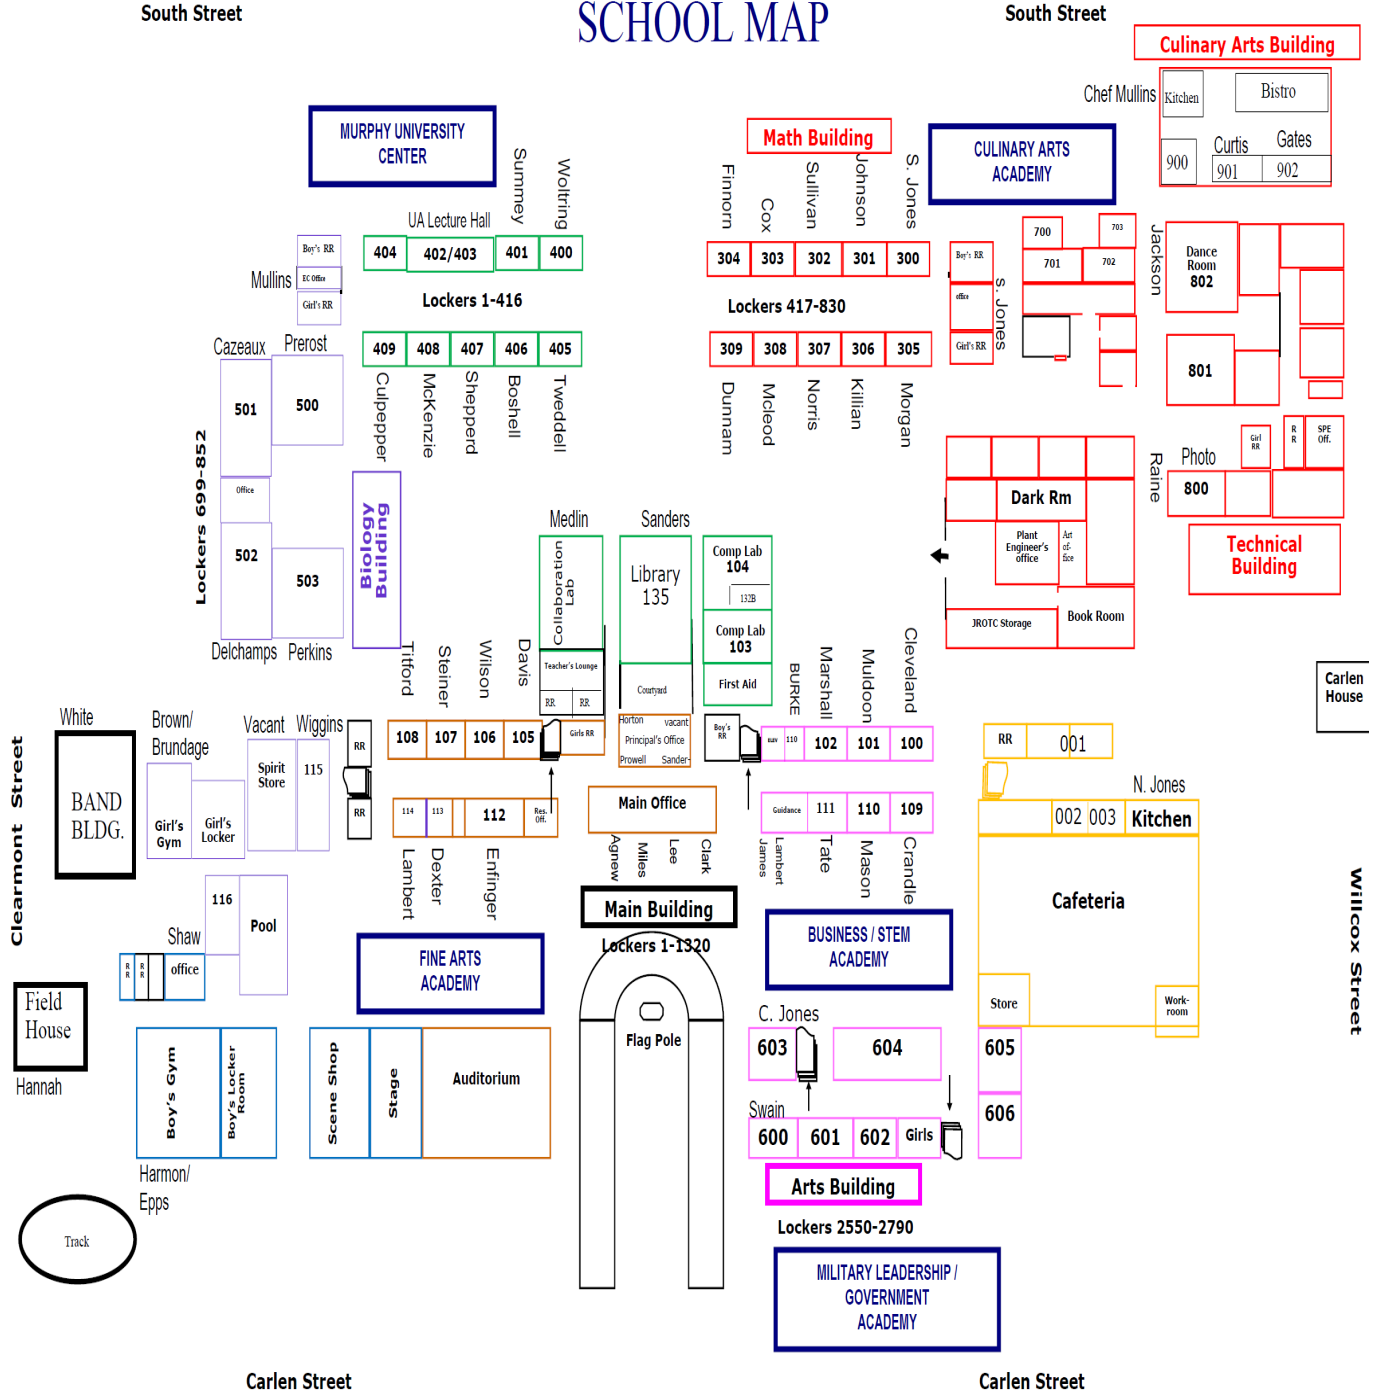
South Street

SCHOOL MAP

South Street

Culinary Arts Building

Chef Mullins

Kitchen

Bistro

900

Curtis

Gates

901

902

MURPHY UNIVERSITY CENTER

Summey

Woltring

UA Lecture Hall

Boy's RR

EC Office

Girl's RR

Mullins

404

402/403

401

400

Lockers 1-416

Math Building

Finnorn

Cox

Sullivan

Johnson

S. Jones

CULINARY ARTS ACADEMY

304

303

302

301

300

Lockers 417-830

Boy's RR

office

Girl's RR

S. Jones

700

703

701

702

Jackson

Dance Room 802

Cazeaux

Prerost

409

408

407

406

405

309

308

307

306

305

801

Culpepper

McKenzie

Shepperd

Boshell

Tweddell

Dunnam

Mcleod

Norris

Killian

Morgan

501

500

Office

Lockers 699-852

Biology Building

502

503

Delchamps

Perkins

Girl RR

R R

SPE Off.

Raine

Photo

800

Dark Rm

Plant Engineer's office

Art office

Technical Building

JROTC Storage

Book Room

Medlin

Sanders

Collaboration Lab

Library 135

Comp Lab 104

132B

Comp Lab 103

First Aid

Teacher's Lounge

RR

RR

Courtyard

Tifford

Steiner

Wilson

Davis

BURKE

Marshall

Muldoon

Cleveland

Carlen House

White

Brown/ Brundage

Vacant

Wiggins

BAND BLDG.

Girl's Gym

Girl's Locker

Spirit Store

115

RR

RR

108

107

106

105

Girls RR

Horton

vacant

Principal's Office

Prowell

Sander

Boy's RR

sav

110

102

101

100

RR

001

N. Jones

002

003

Kitchen

Clearmont Street

114

113

112

Res. Off.

Main Office

Guidance

111

110

109

Lambert

Dexter

Enfinger

Agnew

Miles

Lee

Clark

James

Lambert

Tate

Mason

Crandle

Cafeteria

Willcox Street

116

Pool

Shaw

R R

R R

office

Main Building

Lockers 1-1320

FINE ARTS ACADEMY

BUSINESS / STEM ACADEMY

Field House

Hannah

Boy's Gym

Boy's Locker Room

Scene Shop

Stage

Auditorium

Flag Pole

C. Jones

603

604

Store

Work-room

605

606

Swain

600

601

602

Girls

Harmon/ Epps

Arts Building

Lockers 2550-2790

Track

MILITARY LEADERSHIP / GOVERNMENT ACADEMY

Carlen Street

Carlen Street